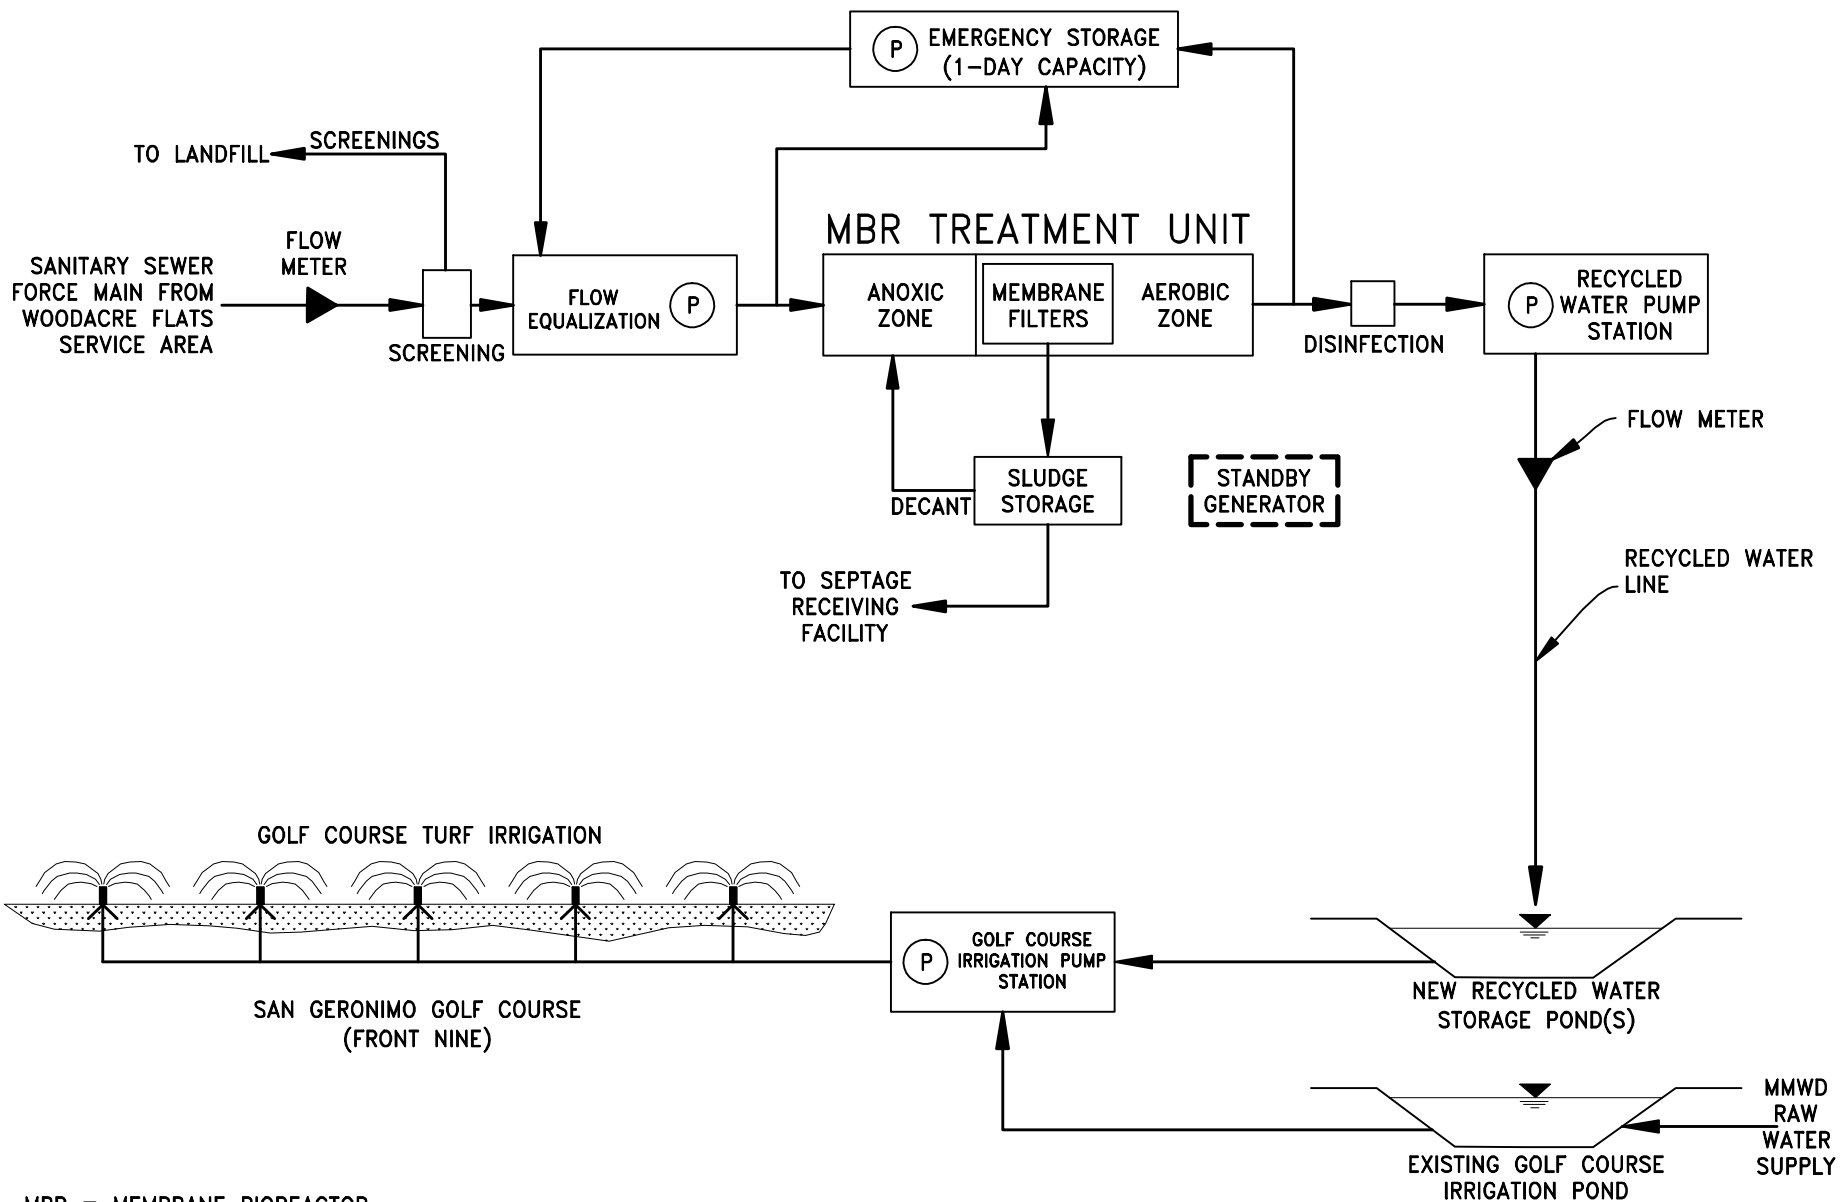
P EMERGENCY STORAGE (1–DAY CAPACITY)

TO LANDFILL

SCREENINGS

MBR TREATMENT UNIT

SANITARY SEWER FORCE MAIN FROM WOODACRE FLATS SERVICE AREA

FLOW METER

SCREENING

FLOW EQUALIZATION P

ANOXIC ZONE

MEMBRANE FILTERS

AEROBIC ZONE

DISINFECTION

P RECYCLED WATER PUMP STATION

FLOW METER

SLUDGE STORAGE

DECANT

STANDBY GENERATOR

TO SEPTAGE RECEIVING FACILITY

RECYCLED WATER LINE

GOLF COURSE TURF IRRIGATION

P GOLF COURSE IRRIGATION PUMP STATION

SAN GERONIMO GOLF COURSE (FRONT NINE)

NEW RECYCLED WATER STORAGE POND(S)

MMWD RAW WATER SUPPLY

EXISTING GOLF COURSE IRRIGATION POND

MBR = MEMBRANE BIOREACTOR